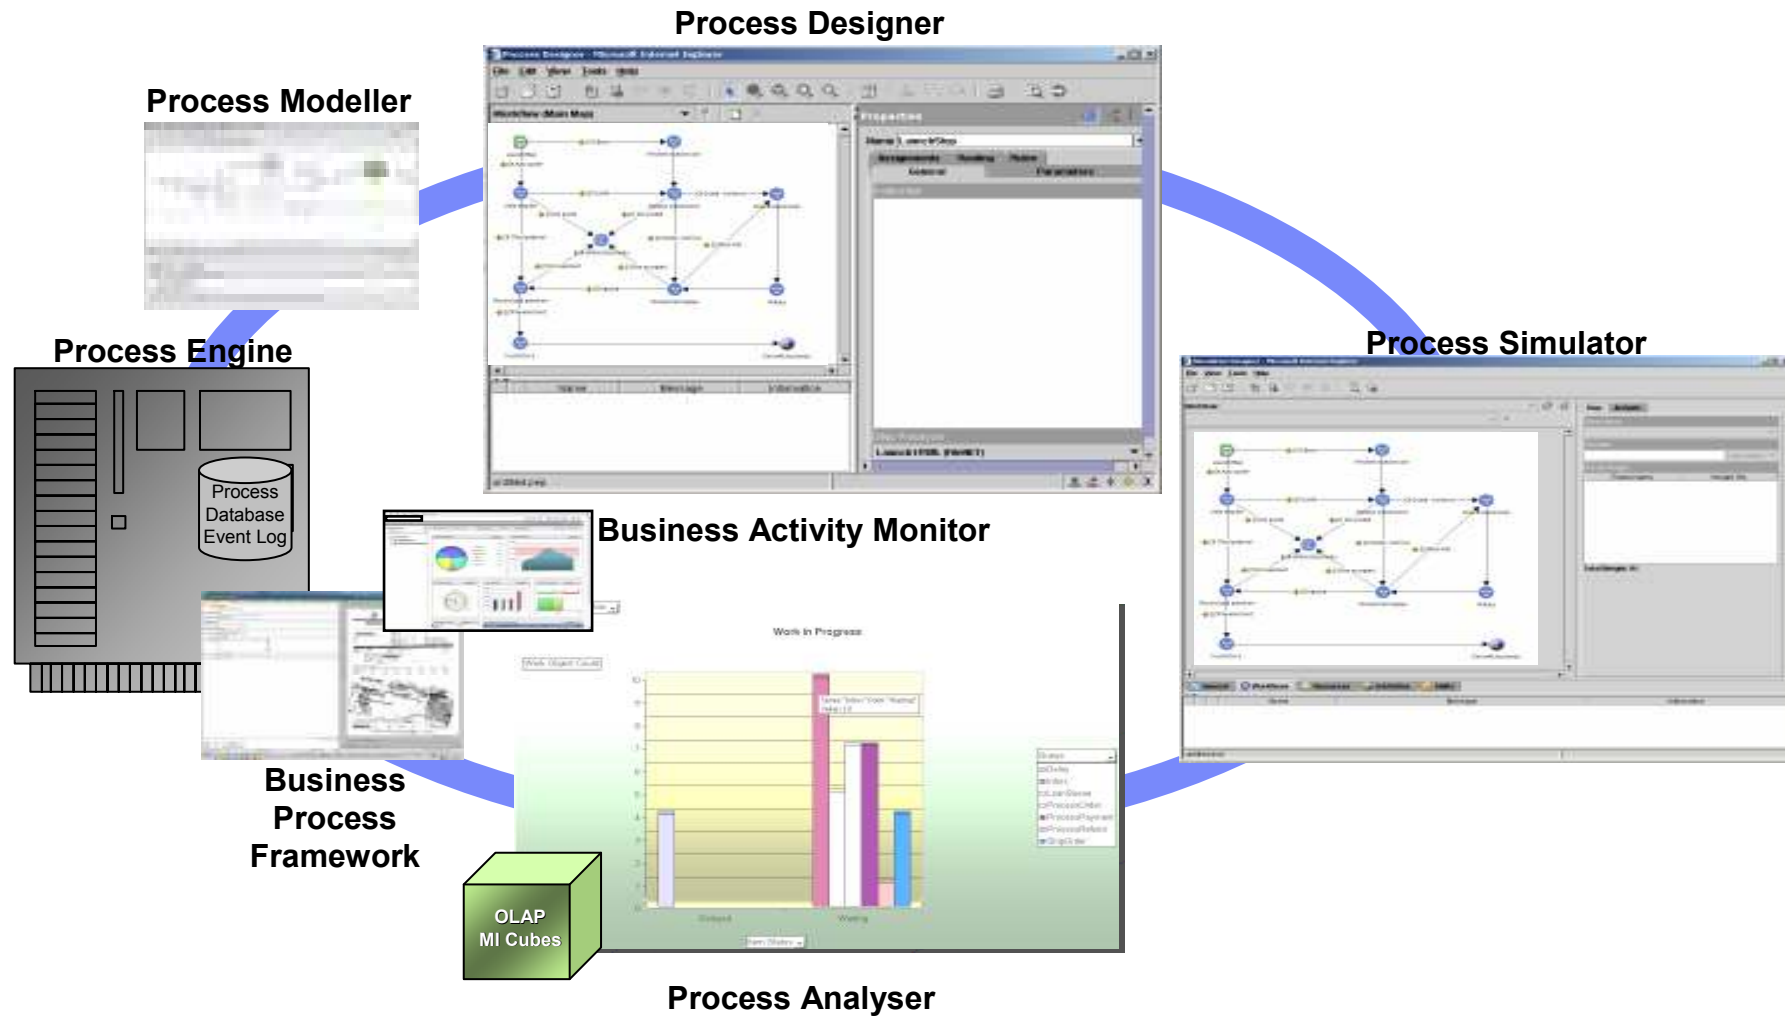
Process Designer

Process Modeller

Process Engine

Process Database Event Log

Process Simulator

Business Activity Monitor

Work In Progress

Business Process Framework

OLAP MI Cubes

Process Analyser